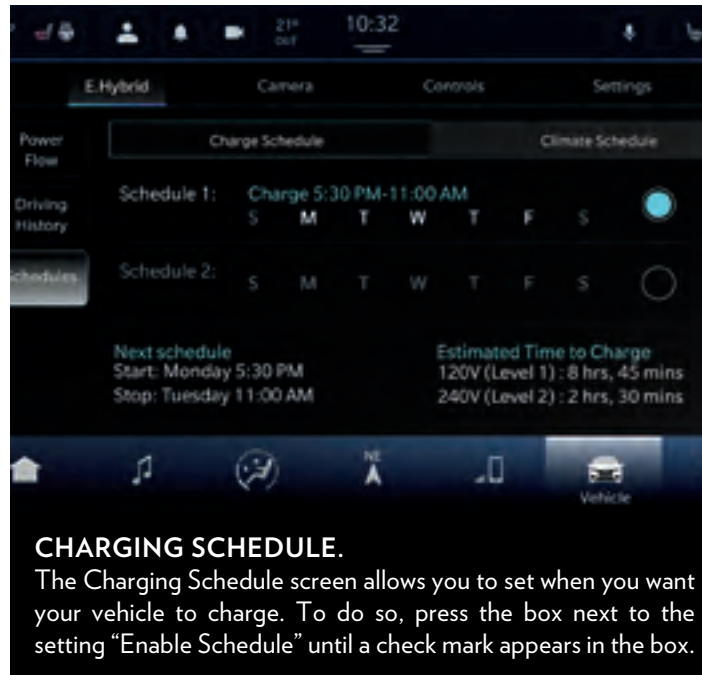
21° OUT 10:32

E.Hybrid Camera Controls Settings

Power Flow

Driving History

Schedules

Charge Schedule Climate Schedule

Schedule 1: Charge 5:30 PM-11:00 AM
S M T W T F S

Schedule 2: S M T W T F S

Next schedule
Start: Monday 5:30 PM
Stop: Tuesday 11:00 AM

Estimated Time to Charge
120V (Level 1) : 8 hrs, 45 mins
240V (Level 2) : 2 hrs, 30 mins

NE

Vehicle

CHARGING SCHEDULE.
The Charging Schedule screen allows you to set when you want your vehicle to charge. To do so, press the box next to the setting “Enable Schedule” until a check mark appears in the box.